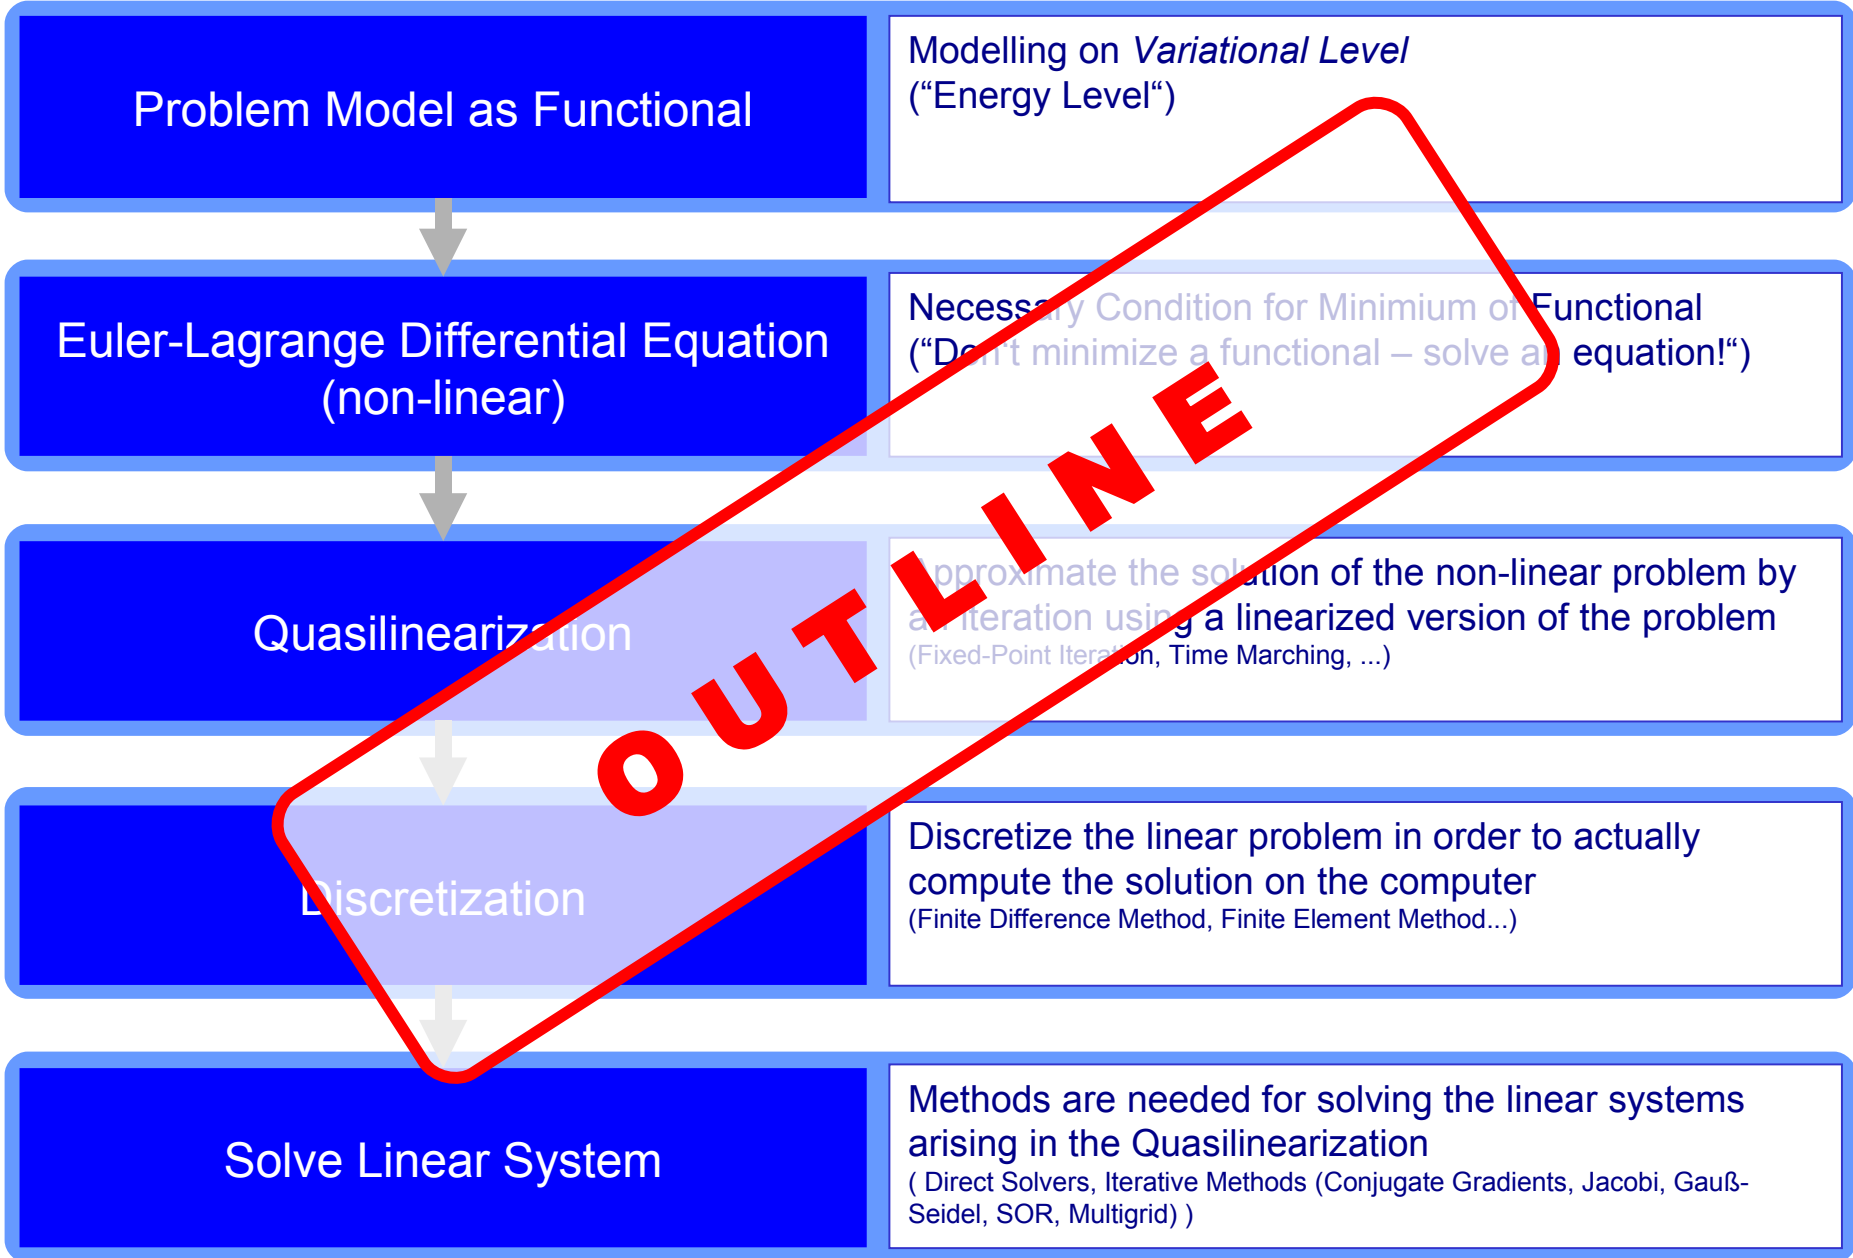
Problem Model as Functional

Modelling on *Variational Level* (“Energy Level“)

Euler-Lagrange Differential Equation (non-linear)

Necessary Condition for Minimium of Functional (“Don't minimize a functional – solve an equation!“)

Quasilinearization

Approximate the solution of the non-linear problem by an iteration using a linearized version of the problem (Fixed-Point Iteration, Time Marching, ...)

Discretization

Discretize the linear problem in order to actually compute the solution on the computer (Finite Difference Method, Finite Element Method...)

Solve Linear System

Methods are needed for solving the linear systems arising in the Quasilinearization ( Direct Solvers, Iterative Methods (Conjugate Gradients, Jacobi, Gauß-Seidel, SOR, Multigrid) )

OUTLINE